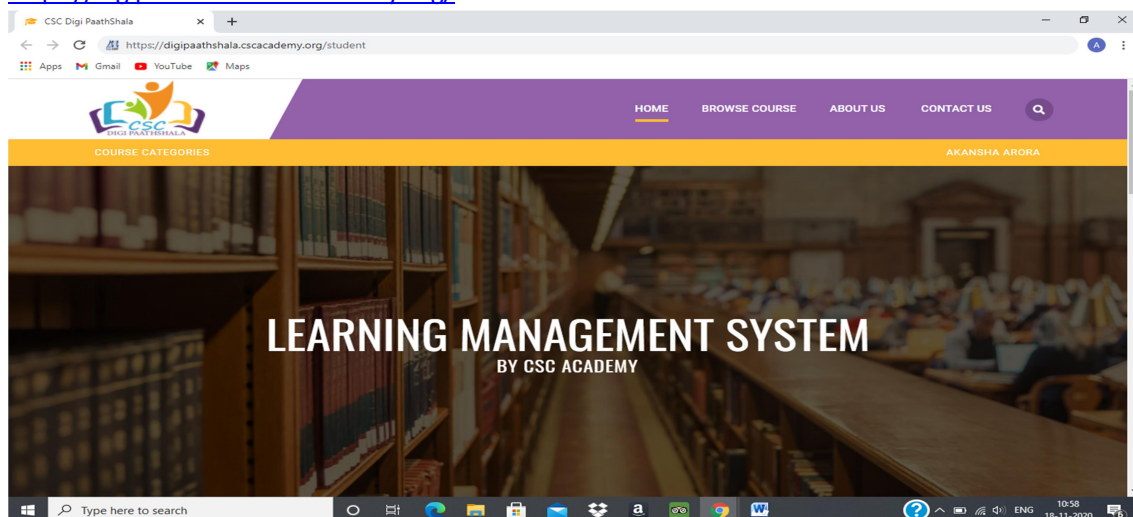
CSC Digi PaathShala ×
+
https://digipaathshala.cscacademy.org/student
Apps Gmail YouTube Maps
CSC DIGI PAATHSHALA
HOME BROWSE COURSE ABOUT US CONTACT US
COURSE CATEGORIES
AKANSHA ARORA
LEARNING MANAGEMENT SYSTEM
BY CSC ACADEMY
Type here to search
ENG 10:58 18-11-2020